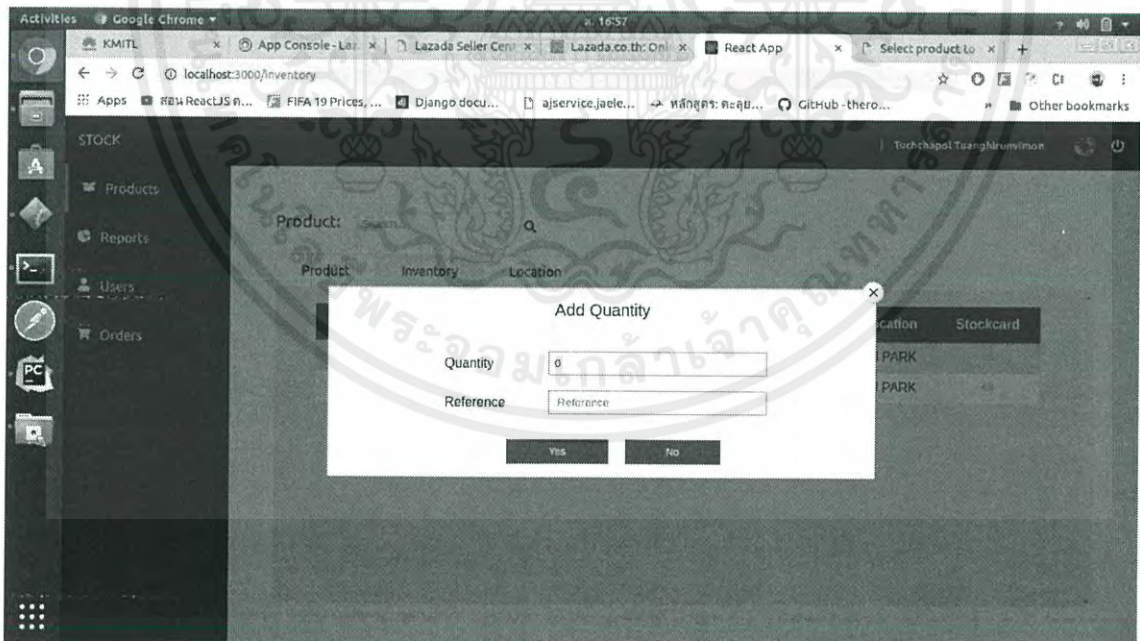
Activities Google Chrome ▾ 16:57

KMITL × App Console - Laz × Lazada Seller Cen × Lazada.co.th: Onl × React App × Select product to × +

localhost:3000/inventory

Apps สอน ReactJS ก... FIFA 19 Prices, ... Django docu... ajservice.jaele... หลักสูตร: คะสุย... GitHub - thero... » Other bookmarks

STOCK

Tochchapol Tuanghirunvimon

Products

Reports

Users

Orders

Product: Search... 

Product Inventory Location

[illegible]cation Stockcard

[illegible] PARK

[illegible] PARK

Add Quantity

Quantity 0

Reference Reference

Yes No